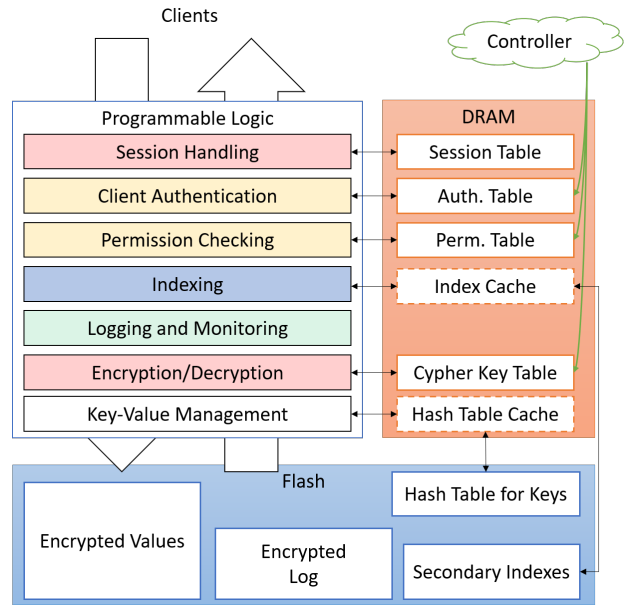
Clients

Controller

Programmable Logic

Session Handling

Client Authentication

Permission Checking

Indexing

Logging and Monitoring

Encryption/Decryption

Key-Value Management

DRAM

Session Table

Auth. Table

Perm. Table

Index Cache

Cypher Key Table

Hash Table Cache

Flash

Hash Table for Keys

Encrypted Values

Encrypted Log

Secondary Indexes